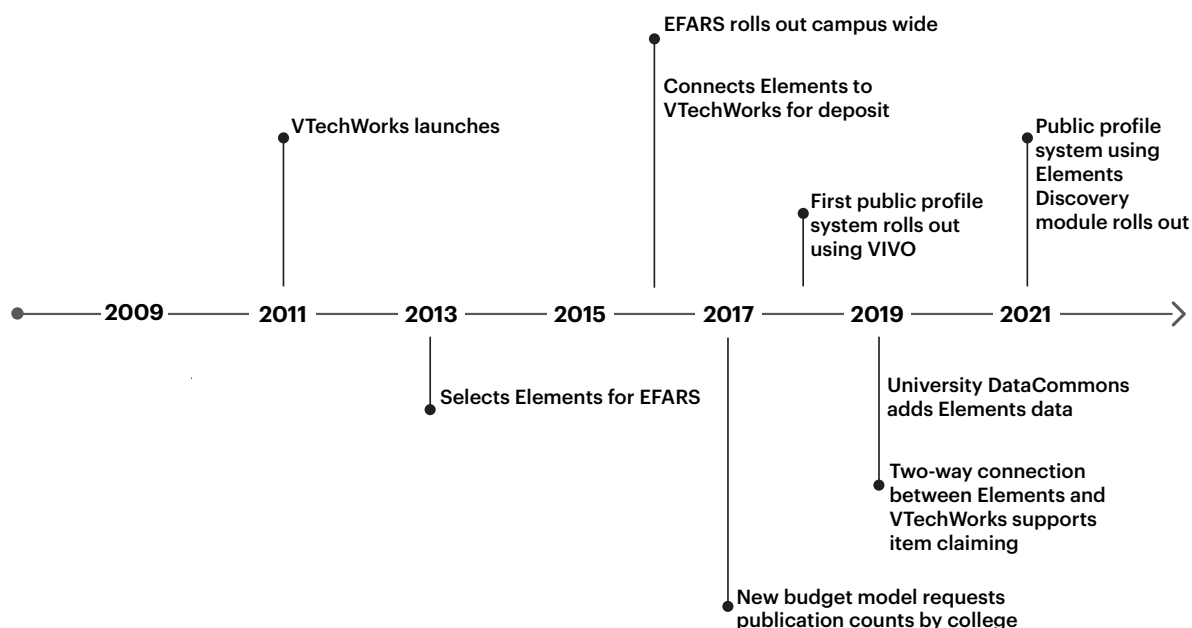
EFARS rolls out campus wide

Connects Elements to VTechWorks for deposit

VTechWorks launches

Public profile system using Elements Discovery module rolls out

First public profile system rolls out using VIVO

2009 2011 2013 2015 2017 2019 2021

Selects Elements for EFARS

University DataCommons adds Elements data

Two-way connection between Elements and VTechWorks supports item claiming

New budget model requests publication counts by college